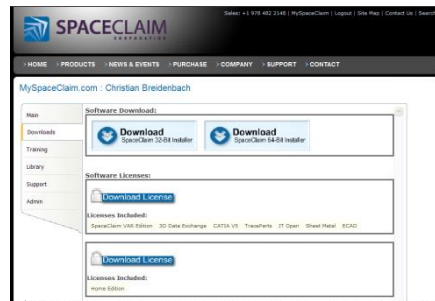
SPACECLAIM
CORPORATION

Sales: +1 978 482 2148 | MySpaceClaim | Logout | Site Map | Contact Us | Search

> HOME > PRODUCTS > NEWS & EVENTS > PURCHASE > COMPANY > SUPPORT > CONTACT

MySpaceClaim.com : Christian Breidenbach

Main
Downloads
Training
Library
Support
Admin

Software Download:

Download
SpaceClaim 32-Bit Installer

Download
SpaceClaim 64-Bit Installer

Software Licenses:

Download License

Licenses Included:
SpaceClaim VAR Edition 3D Data Exchange CATIA V5 TraceParts JT Open Sheet Metal ECAD

Download License

Licenses Included:
Home Edition